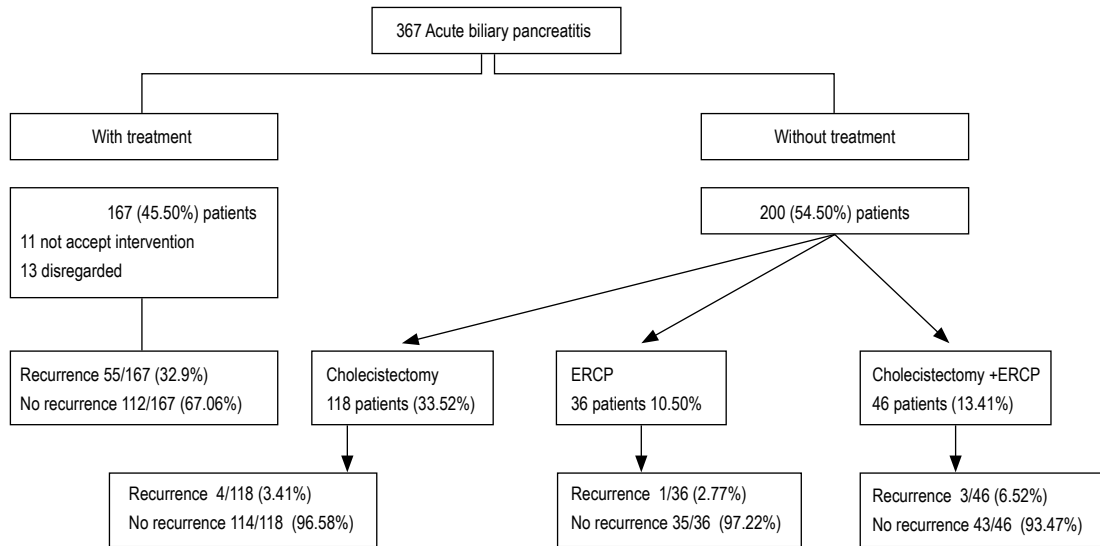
367 Acute biliary pancreatitis

With treatment

Without treatment

167 (45.50%) patients
11 not accept intervention
13 disregarded

200 (54.50%) patients

Recurrence 55/167 (32.9%)
No recurrence 112/167 (67.06%)

Cholecistectomy
118 patients (33.52%)

ERCP
36 patients 10.50%

Cholecistectomy +ERCP
46 patients (13.41%)

Recurrence 4/118 (3.41%)
No recurrence 114/118 (96.58%)

Recurrence 1/36 (2.77%)
No recurrence 35/36 (97.22%)

Recurrence 3/46 (6.52%)
No recurrence 43/46 (93.47%)